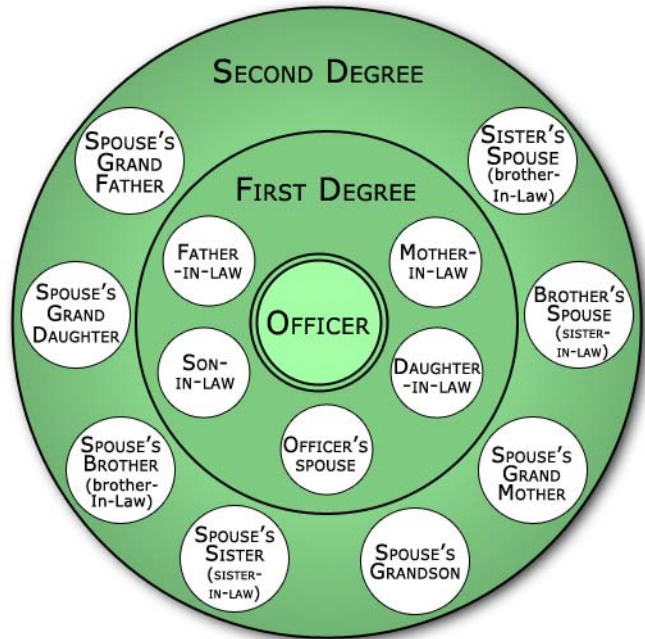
Second Degree

Spouse's Grand Father

Sister's Spouse (brother-In-Law)

First Degree

Father -in-law

Mother-in-law

Spouse's Grand Daughter

Officer

Brother's Spouse (sister-in-law)

Son-in-law

Daughter -in-law

Officer's spouse

Spouse's Brother (brother-In-Law)

Spouse's Grand Mother

Spouse's Sister (sister-in-law)

Spouse's Grandson